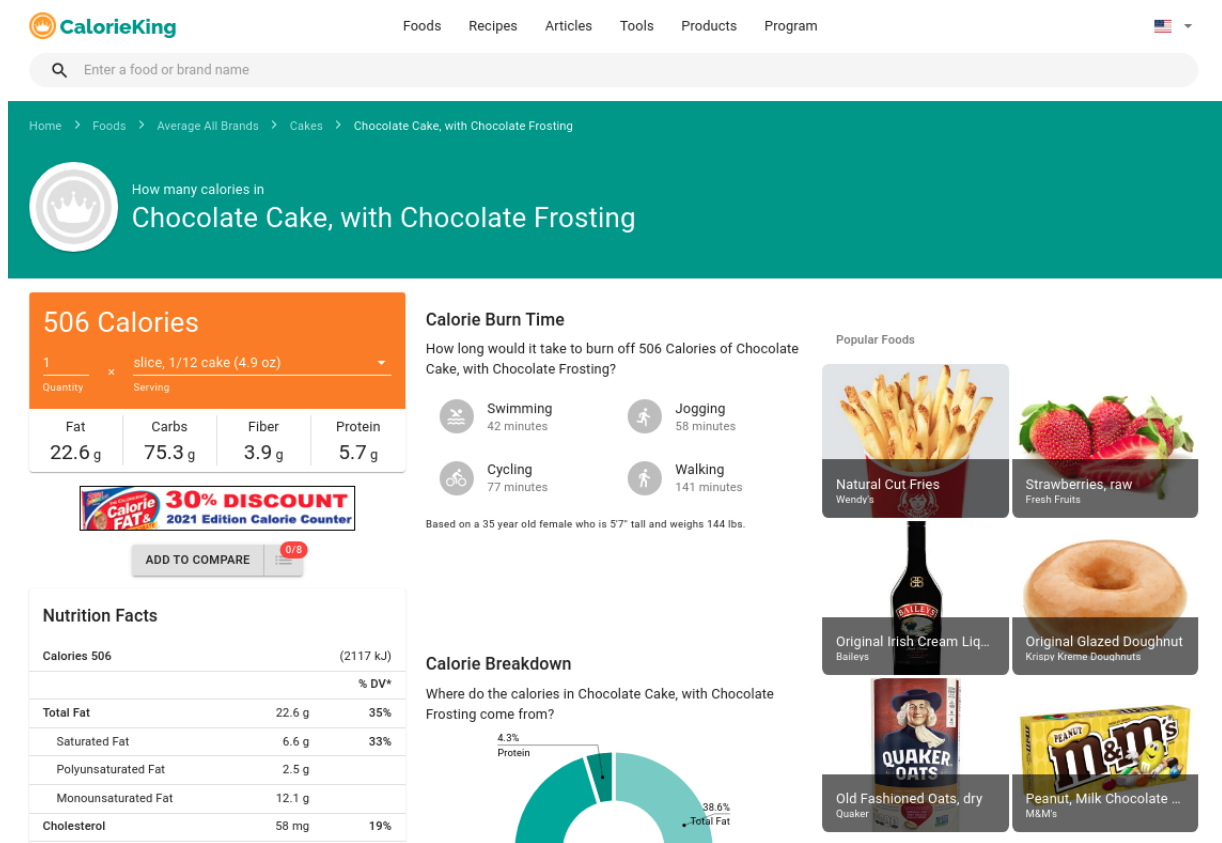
CalorieKing

Foods Recipes Articles Tools Products Program

Enter a food or brand name

Home > Foods > Average All Brands > Cakes > Chocolate Cake, with Chocolate Frosting

How many calories in
Chocolate Cake, with Chocolate Frosting

506 Calories

1
Quantity
×
slice, 1/12 cake (4.9 oz)
Serving

| Fat | Carbs | Fiber | Protein |
|---|---|---|---|
| 22.6 g | 75.3 g | 3.9 g | 5.7 g |

Calorie FAT& 30% DISCOUNT 2021 Edition Calorie Counter

ADD TO COMPARE 0/8

Nutrition Facts

| Calories 506 | | (2117 kJ) |
|---|---|---|
| | | % DV* |
| Total Fat | 22.6 g | 35% |
| Saturated Fat | 6.6 g | 33% |
| Polyunsaturated Fat | 2.5 g | |
| Monounsaturated Fat | 12.1 g | |
| Cholesterol | 58 mg | 19% |

Calorie Burn Time

How long would it take to burn off 506 Calories of Chocolate Cake, with Chocolate Frosting?

Swimming
42 minutes

Jogging
58 minutes

Cycling
77 minutes

Walking
141 minutes

Based on a 35 year old female who is 5'7" tall and weighs 144 lbs.

Calorie Breakdown

Where do the calories in Chocolate Cake, with Chocolate Frosting come from?

4.3%
Protein

38.6%
Total Fat

Popular Foods

Natural Cut Fries
Wendy's

Strawberries, raw
Fresh Fruits

Original Irish Cream Liq...
Baileys

Original Glazed Doughnut
Krispy Kreme Doughnuts

Old Fashioned Oats, dry
Quaker

Peanut, Milk Chocolate ...
M&M's